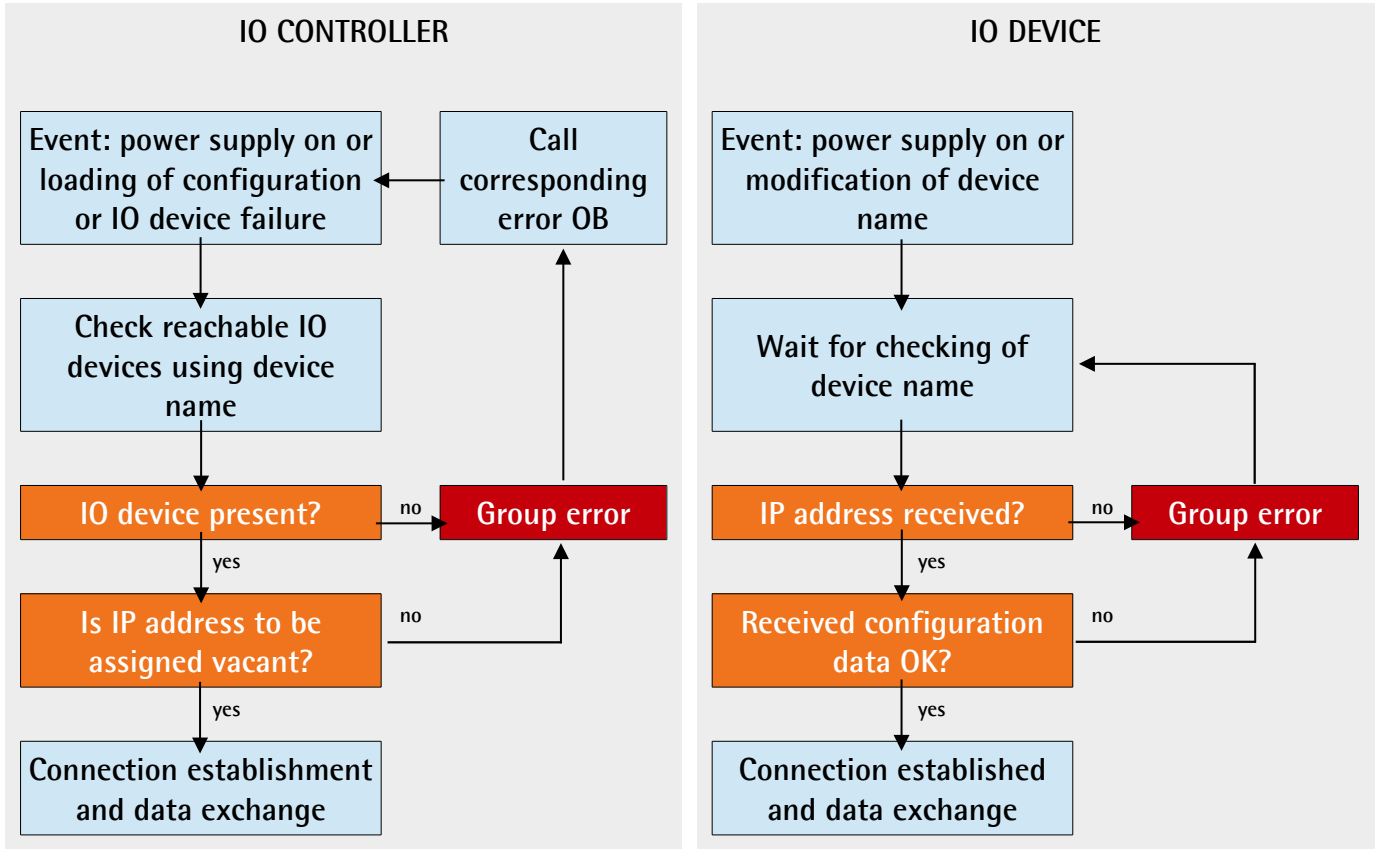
IO CONTROLLER

Event: power supply on or loading of configuration or IO device failure

Call corresponding error OB

Check reachable IO devices using device name

IO device present?

no

Group error

yes

Is IP address to be assigned vacant?

no

yes

Connection establishment and data exchange

IO DEVICE

Event: power supply on or modification of device name

Wait for checking of device name

IP address received?

no

Group error

yes

Received configuration data OK?

no

yes

Connection established and data exchange